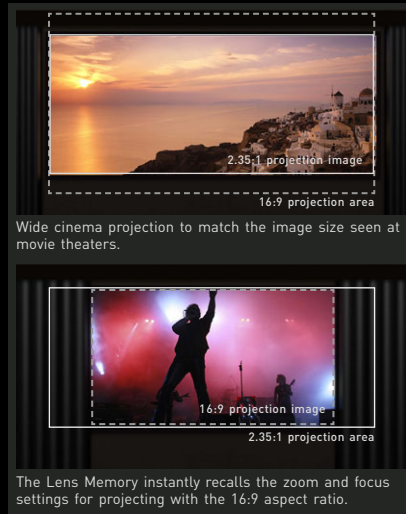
2.35:1 projection image

16:9 projection area

Wide cinema projection to match the image size seen at movie theaters.

16:9 projection image

2.35:1 projection area

The Lens Memory instantly recalls the zoom and focus settings for projecting with the 16:9 aspect ratio.